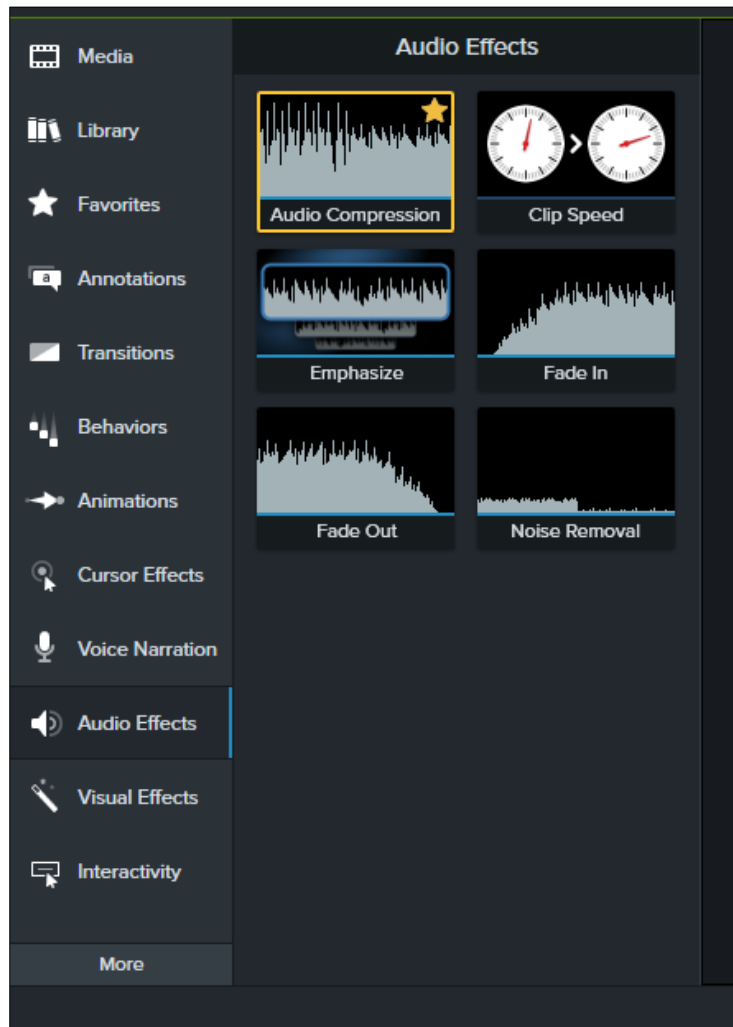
Media
Library
Favorites
Annotations
Transitions
Behaviors
Animations
Cursor Effects
Voice Narration
Audio Effects
Visual Effects
Interactivity
More

Audio Effects

Audio Compression
Clip Speed
Emphasize
Fade In
Fade Out
Noise Removal